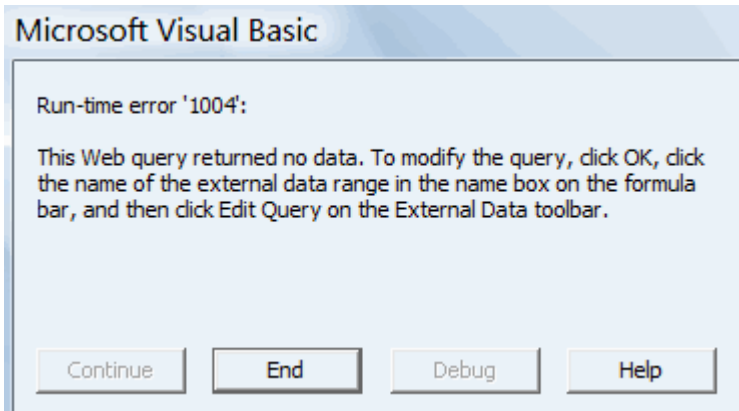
Microsoft Visual Basic

Run-time error '1004':

This Web query returned no data. To modify the query, click OK, click the name of the external data range in the name box on the formula bar, and then click Edit Query on the External Data toolbar.

Continue
End
Debug
Help